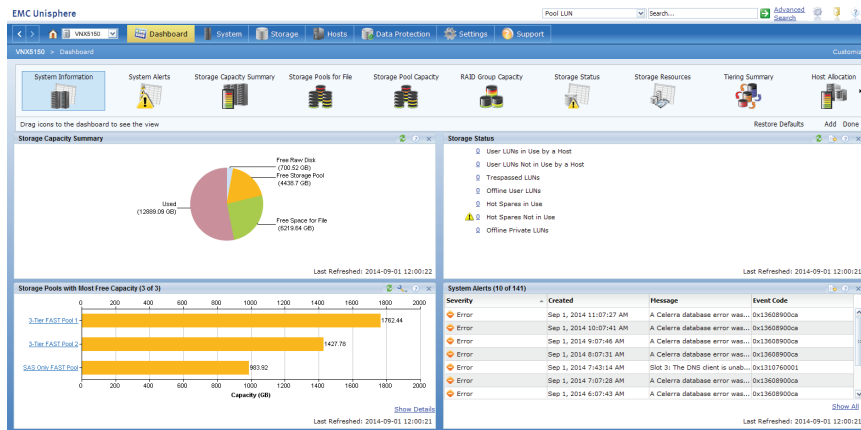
EMC Unisphere

Pool LUN

Search...

Advanced Search

VNX5150

Dashboard

System

Storage

Hosts

Data Protection

Settings

Support

VNX5150 > Dashboard

Customi

System Information

System Alerts

Storage Capacity Summary

Storage Pools for File

Storage Pool Capacity

RAID Group Capacity

Storage Status

Storage Resources

Tiering Summary

Host Allocation

Drag icons to the dashboard to see the view

Restore Defaults

Add

Done

Storage Capacity Summary

Free Raw Disk (700.52 GB)

Free Storage Pool (4438.7 GB)

Used (12889.09 GB)

Free Space for File (6219.64 GB)

Last Refreshed: 2014-09-01 12:00:22

Storage Status

User LUNs in Use by a Host

User LUNs Not in Use by a Host

Trespassed LUNs

Offline User LUNs

Hot Spares in Use

Hot Spares Not in Use

Offline Private LUNs

Last Refreshed: 2014-09-01 12:00:21

Storage Pools with Most Free Capacity (3 of 3)

0 200 400 600 800 1000 1200 1400 1600 1800 2000

3-Tier FAST Pool 1

1762.44

3-Tier FAST Pool 2

1427.76

SAS Only FAST Pool

983.92

0 200 400 600 800 1000 1200 1400 1600 1800 2000

Capacity (GB)

Show Details

Last Refreshed: 2014-09-01 12:00:21

System Alerts (10 of 141)

| Severity | Created | Message | Event Code |
|---|---|---|---|
| Error | Sep 1, 2014 11:07:27 AM | A Celerra database error was... | 0x13608900ca |
| Error | Sep 1, 2014 10:07:41 AM | A Celerra database error was... | 0x13608900ca |
| Error | Sep 1, 2014 9:07:46 AM | A Celerra database error was... | 0x13608900ca |
| Error | Sep 1, 2014 8:07:31 AM | A Celerra database error was... | 0x13608900ca |
| Error | Sep 1, 2014 7:43:14 AM | Slot 3: The DNS client is unab... | 0x1310760001 |
| Error | Sep 1, 2014 7:07:28 AM | A Celerra database error was... | 0x13608900ca |
| Error | Sep 1, 2014 6:07:43 AM | A Celerra database error was... | 0x13608900ca |

Show All

Last Refreshed: 2014-09-01 12:00:21